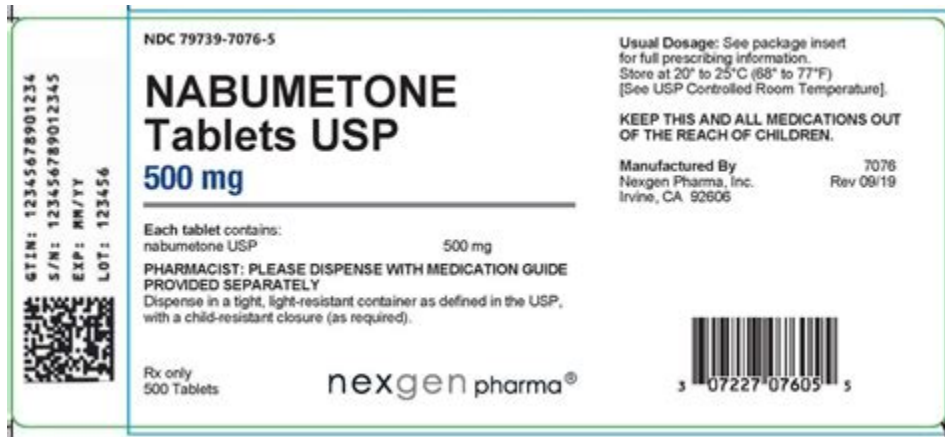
GTIN: 12345678901234
S/N: 12345678901234
EXP: MM/YY
LOT: 123456

NDC 79739-7076-5

NABUMETONE Tablets USP

500 mg

Each tablet contains:
nabumetone USP 500 mg

PHARMACIST: PLEASE DISPENSE WITH MEDICATION GUIDE PROVIDED SEPARATELY
Dispense in a tight, light-resistant container as defined in the USP, with a child-resistant closure (as required).

Rx only
500 Tablets

nexgen pharma®

Usual Dosage: See package insert for full prescribing information.
Store at 20° to 25°C (68° to 77°F) [See USP Controlled Room Temperature].

KEEP THIS AND ALL MEDICATIONS OUT OF THE REACH OF CHILDREN.

Manufactured By
Nexgen Pharma, Inc.
Irvine, CA 92606

7076
Rev 09/19

3 07227 07605 5